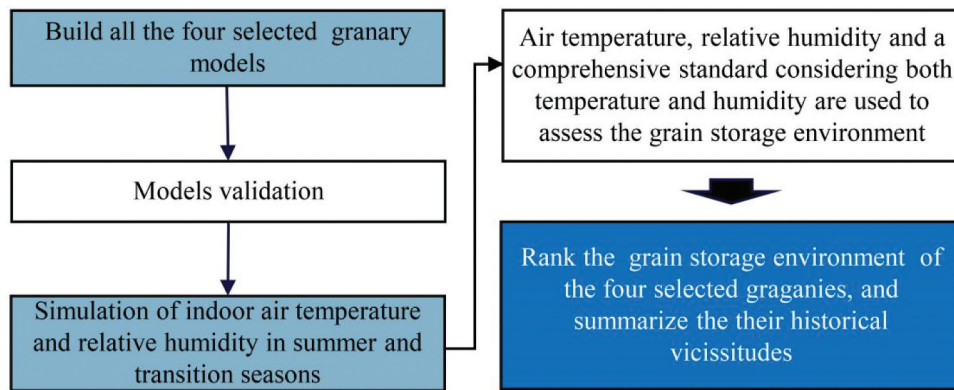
Build all the four selected granary models

Models validation

Simulation of indoor air temperature and relative humidity in summer and transition seasons

Air temperature, relative humidity and a comprehensive standard considering both temperature and humidity are used to assess the grain storage environment

Rank the grain storage environment of the four selected graganies, and summarize the their historical vicissitudes